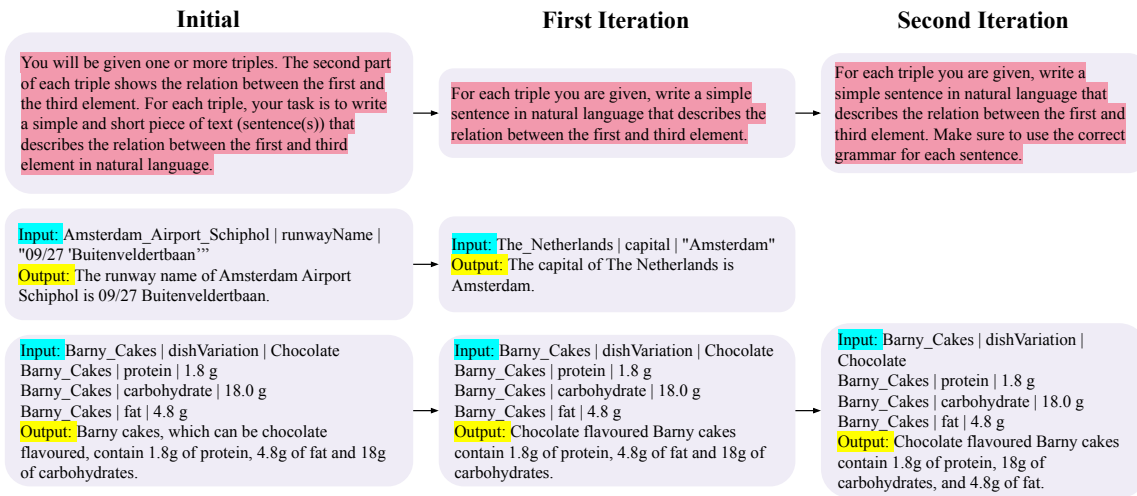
Initial

You will be given one or more triples. The second part of each triple shows the relation between the first and the third element. For each triple, your task is to write a simple and short piece of text (sentence(s)) that describes the relation between the first and third element in natural language.

Input: Amsterdam_Airport_Schiphol | runwayName | "09/27 'Buitenveldertbaan'"
Output: The runway name of Amsterdam Airport Schiphol is 09/27 Buitenveldertbaan.

Input: Barny_Cakes | dishVariation | Chocolate
Barny_Cakes | protein | 1.8 g
Barny_Cakes | carbohydrate | 18.0 g
Barny_Cakes | fat | 4.8 g
Output: Barny cakes, which can be chocolate flavoured, contain 1.8g of protein, 4.8g of fat and 18g of carbohydrates.

First Iteration

For each triple you are given, write a simple sentence in natural language that describes the relation between the first and third element.

Input: The_Netherlands | capital | "Amsterdam"
Output: The capital of The Netherlands is Amsterdam.

Input: Barny_Cakes | dishVariation | Chocolate
Barny_Cakes | protein | 1.8 g
Barny_Cakes | carbohydrate | 18.0 g
Barny_Cakes | fat | 4.8 g
Output: Chocolate flavoured Barny cakes contain 1.8g of protein, 4.8g of fat and 18g of carbohydrates.

Second Iteration

For each triple you are given, write a simple sentence in natural language that describes the relation between the first and third element. Make sure to use the correct grammar for each sentence.

Input: Barny_Cakes | dishVariation | Chocolate
Barny_Cakes | protein | 1.8 g
Barny_Cakes | carbohydrate | 18.0 g
Barny_Cakes | fat | 4.8 g
Output: Chocolate flavoured Barny cakes contain 1.8g of protein, 18g of carbohydrates, and 4.8g of fat.